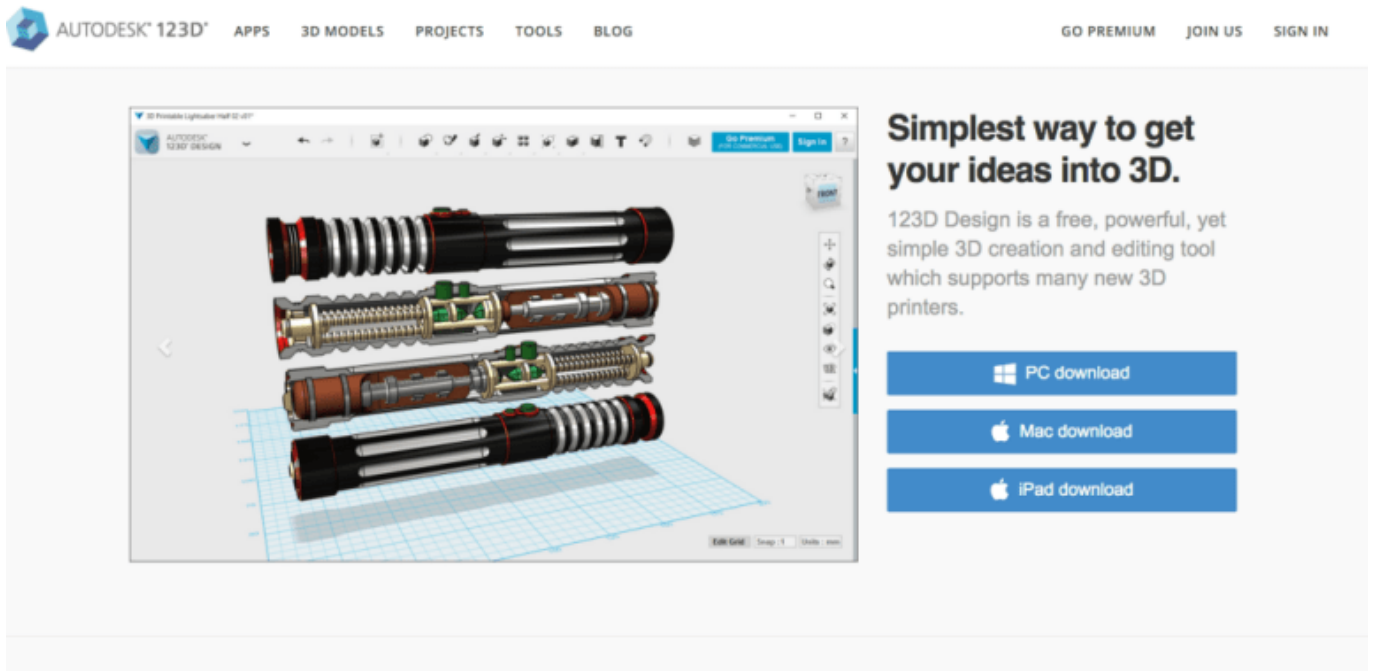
AUTODESK® 123D® APPS 3D MODELS PROJECTS TOOLS BLOG GO PREMIUM JOIN US SIGN IN

3D Printable Lightsaber Half 02 v37*

AUTODESK® 123D® DESIGN

Go Premium (FOR COMMERCIAL USE) Sign In ?

FRONT

Edit Grid Snap 1 Units : mm

Simplest way to get your ideas into 3D.

123D Design is a free, powerful, yet simple 3D creation and editing tool which supports many new 3D printers.

PC download

Mac download

iPad download